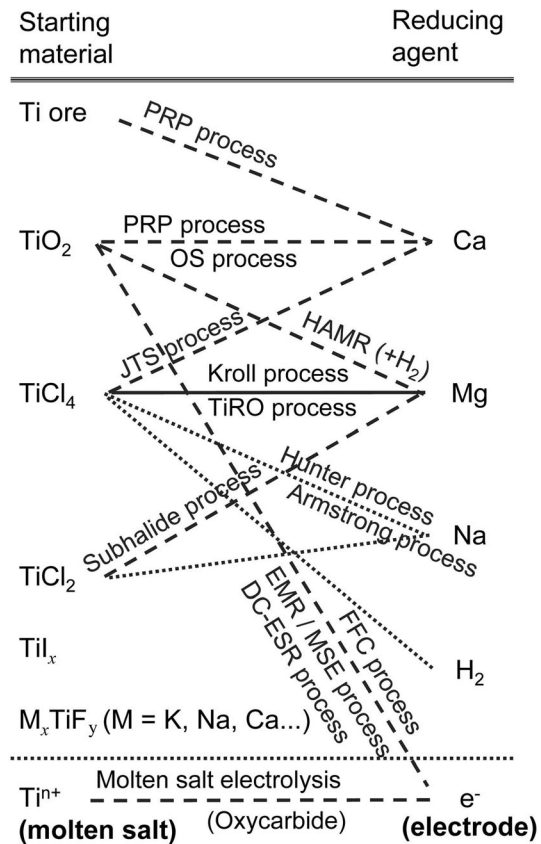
Starting material

Reducing agent

Ti ore

PRP process

$TiO_2$

PRP process

Ca

OS process

JTS process

HAMR ($+H_2$)

$TiCl_4$

Kroll process

Mg

TiRO process

Hunter process

Subhalide process

Armstrong process

Na

$TiCl_2$

EMR / MSE process

DC-ESR process

FFC process

$TiI_x$

$H_2$

$M_xTiF_y$ (M = K, Na, Ca...)

$Ti^{n+}$

Molten salt electrolysis

$e^-$

**(molten salt)**

(Oxycarbide)

**(electrode)**